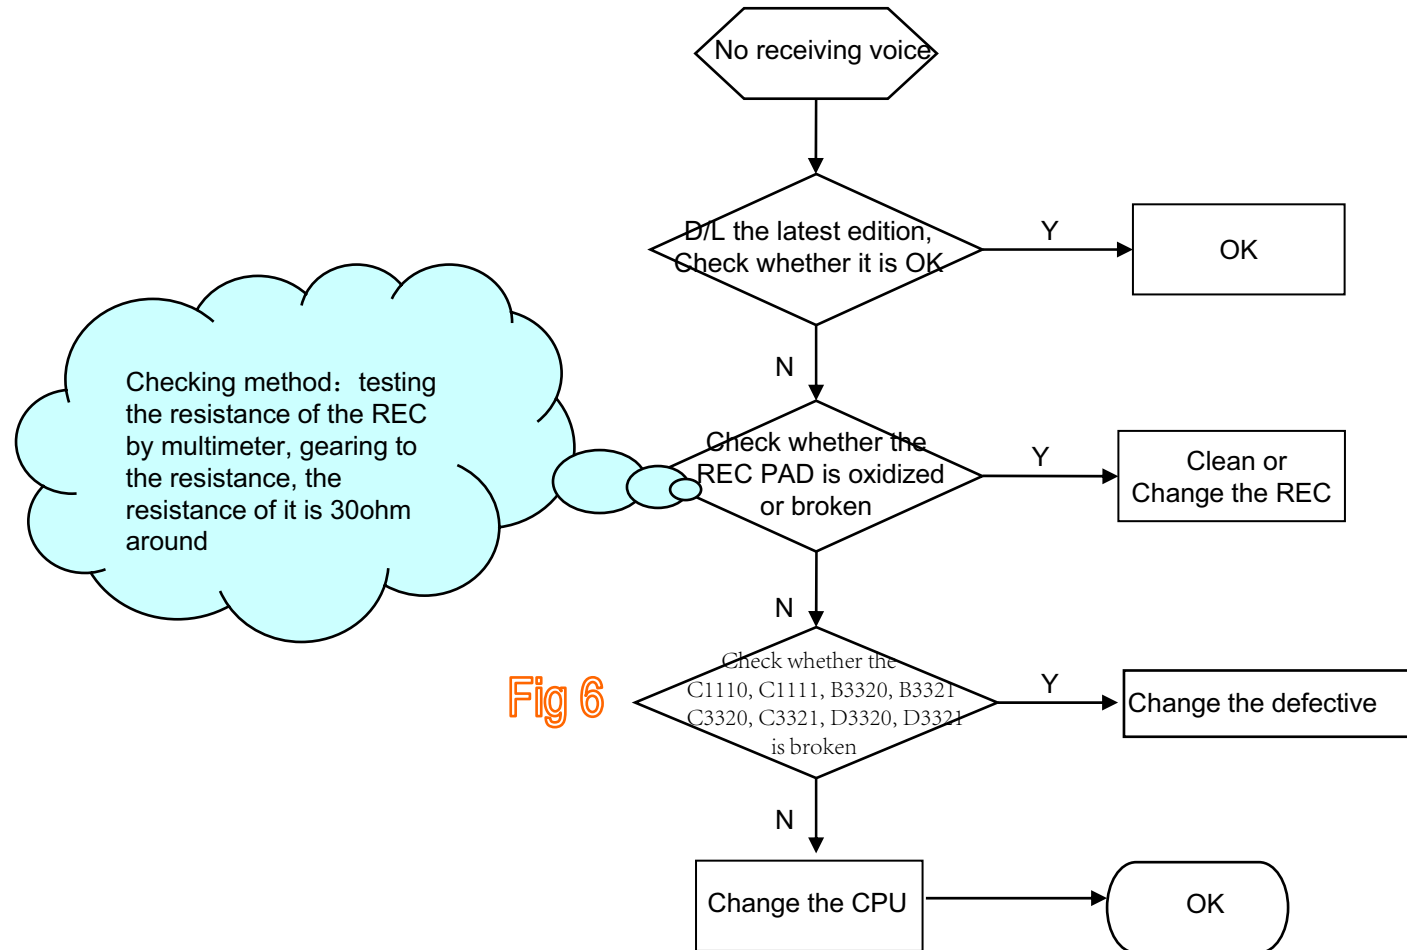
No receiving voice

D/L the latest edition, Check whether it is OK

Y

OK

N

Checking method：testing the resistance of the REC by multimeter, gearing to the resistance, the resistance of it is 30ohm around

Check whether the REC PAD is oxidized or broken

Y

Clean or Change the REC

N

Fig 6

Check whether the C1110, C1111, B3320, B3321 C3320, C3321, D3320, D3321 is broken

Y

Change the defective

N

Change the CPU

OK